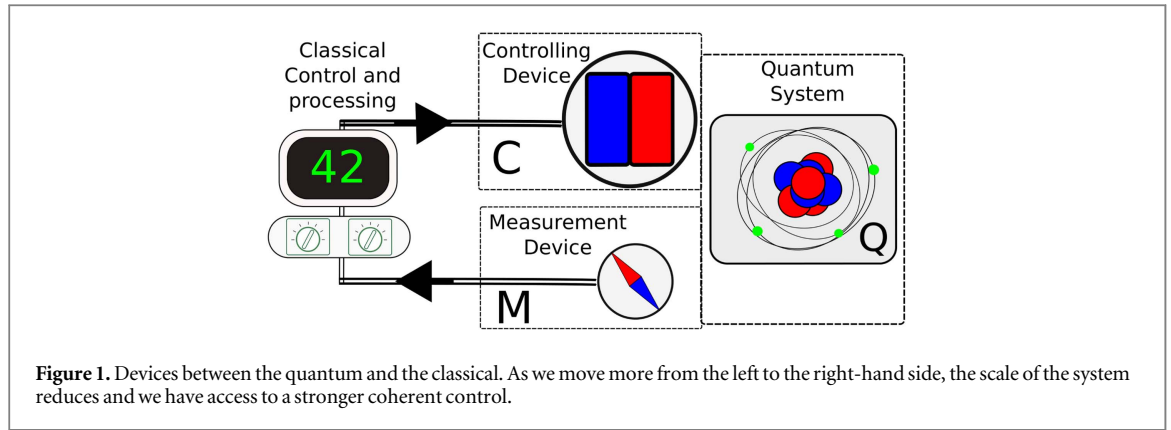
Classical Control and processing

42

Controlling Device

C

Quantum System

Q

Measurement Device

M

**Figure 1.** Devices between the quantum and the classical. As we move more from the left to the right-hand side, the scale of the system reduces and we have access to a stronger coherent control.